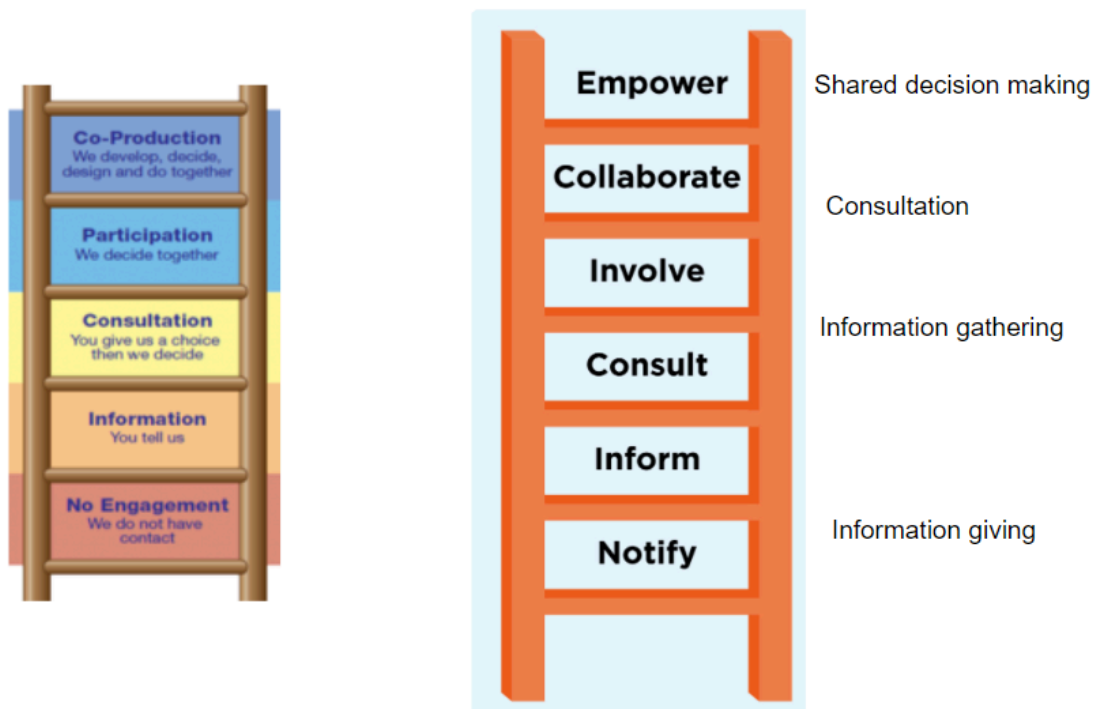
Co-Production
We develop, decide, design and do together

Participation
We decide together

Consultation
You give us a choice then we decide

Information
You tell us

No Engagement
We do not have contact

Empower

Shared decision making

Collaborate

Consultation

Involve

Information gathering

Consult

Inform

Information giving

Notify